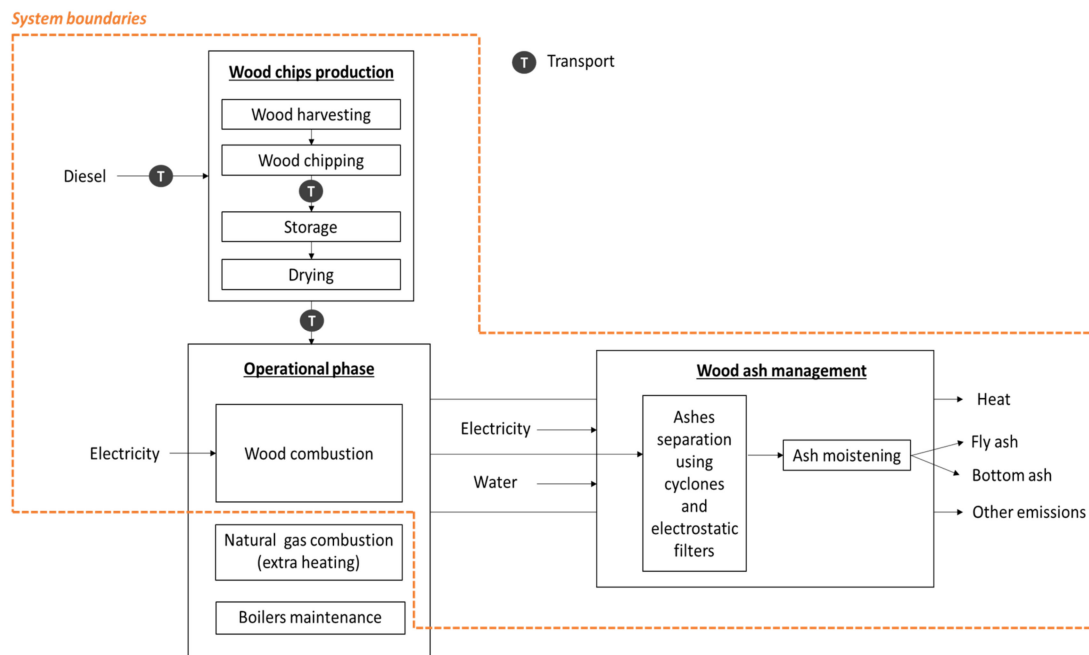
System boundaries

T Transport

Wood chips production

Wood harvesting

Wood chipping

T

Storage

Drying

Diesel T

T

Operational phase

Electricity

Wood combustion

Natural gas combustion (extra heating)

Boilers maintenance

Electricity

Water

Wood ash management

Ashes separation using cyclones and electrostatic filters

Ash moistening

Heat

Fly ash

Bottom ash

Other emissions